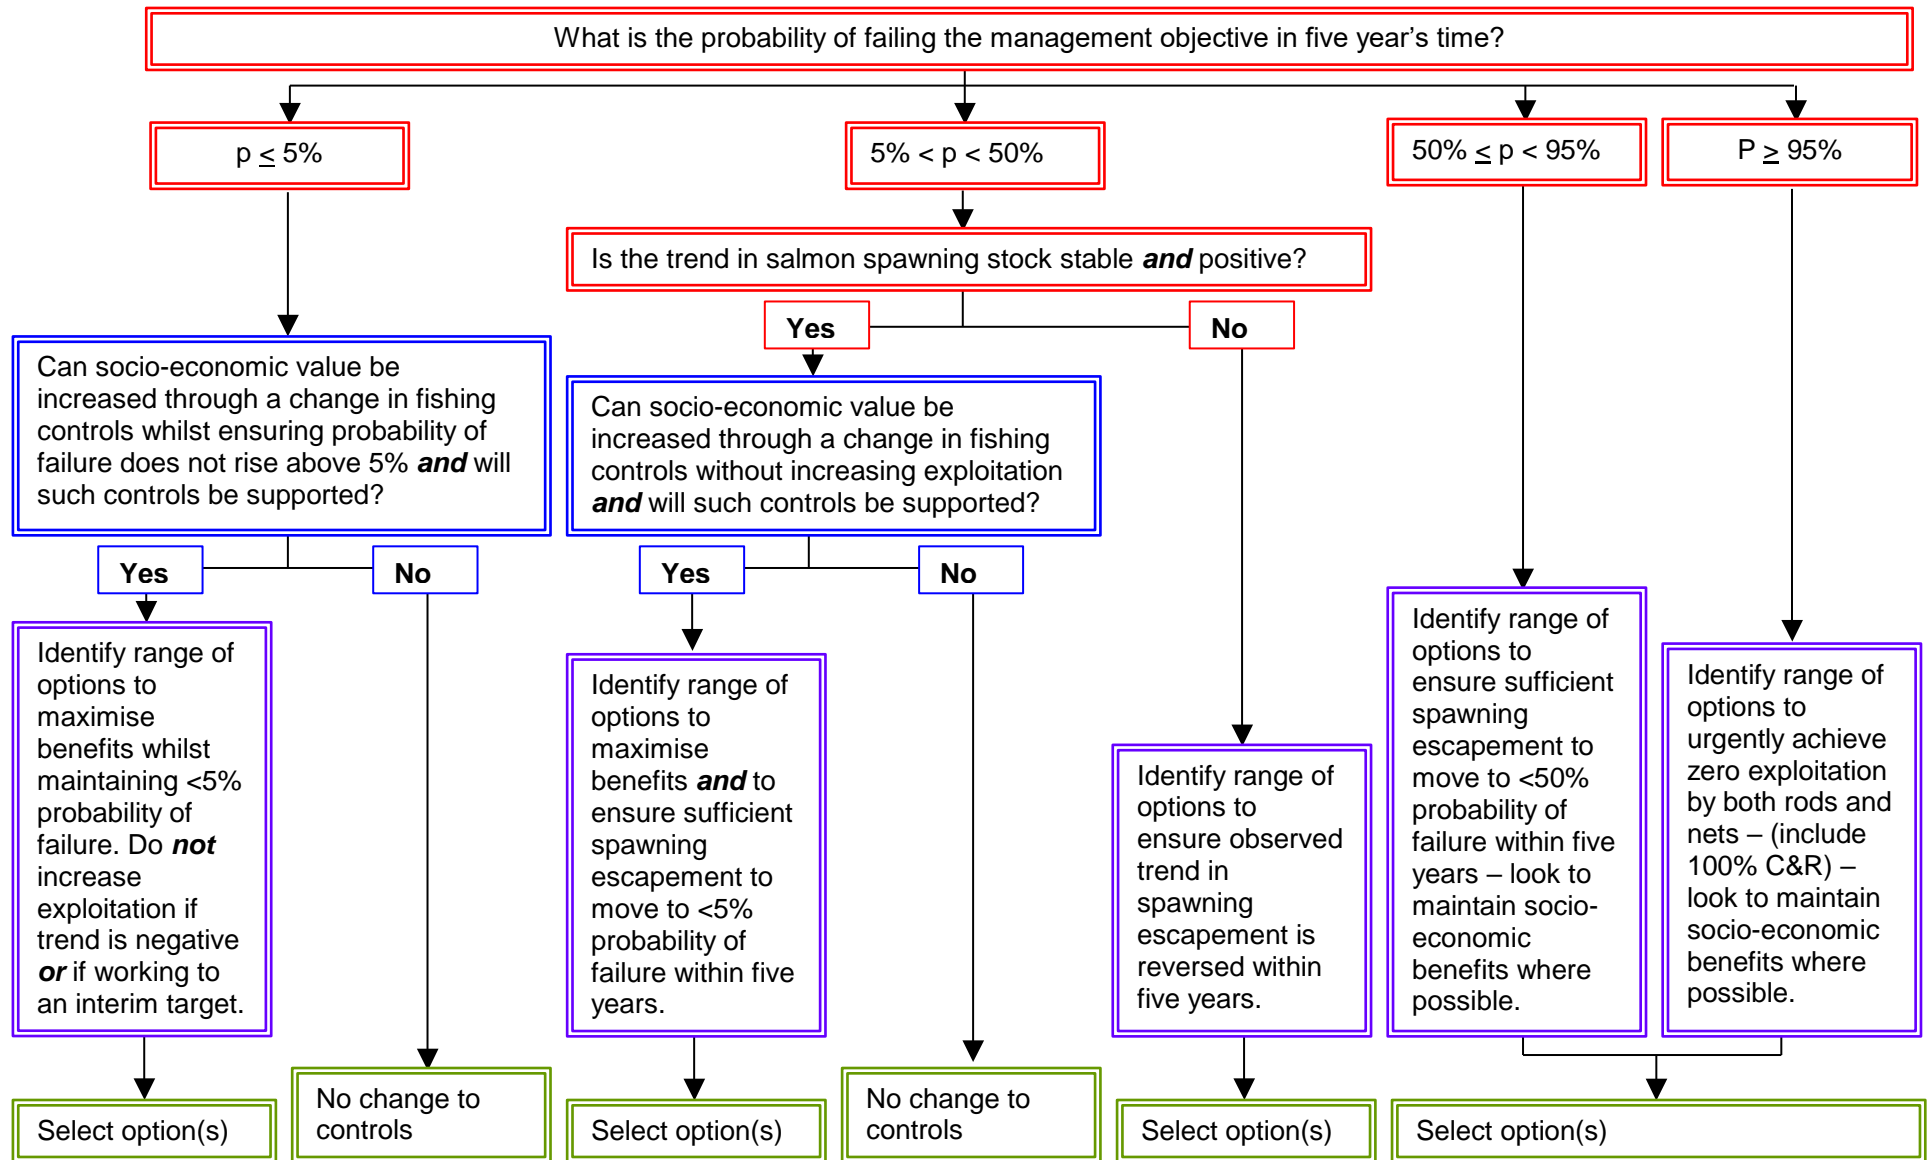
What is the probability of failing the management objective in five year's time?

p $\leq$ 5%

5% < p < 50%

50% $\leq$ p < 95%

P $\geq$ 95%

Is the trend in salmon spawning stock stable ***and*** positive?

Yes

No

Can socio-economic value be increased through a change in fishing controls whilst ensuring probability of failure does not rise above 5% ***and*** will such controls be supported?

Yes

No

Identify range of options to maximise benefits whilst maintaining <5% probability of failure. Do ***not*** increase exploitation if trend is negative ***or*** if working to an interim target.

Select option(s)

No change to controls

Can socio-economic value be increased through a change in fishing controls without increasing exploitation ***and*** will such controls be supported?

Yes

No

Identify range of options to maximise benefits ***and*** to ensure sufficient spawning escapement to move to <5% probability of failure within five years.

Select option(s)

No change to controls

Identify range of options to ensure observed trend in spawning escapement is reversed within five years.

Select option(s)

Identify range of options to ensure sufficient spawning escapement to move to <50% probability of failure within five years – look to maintain socio-economic benefits where possible.

Identify range of options to urgently achieve zero exploitation by both rods and nets – (include 100% C&R) – look to maintain socio-economic benefits where possible.

Select option(s)